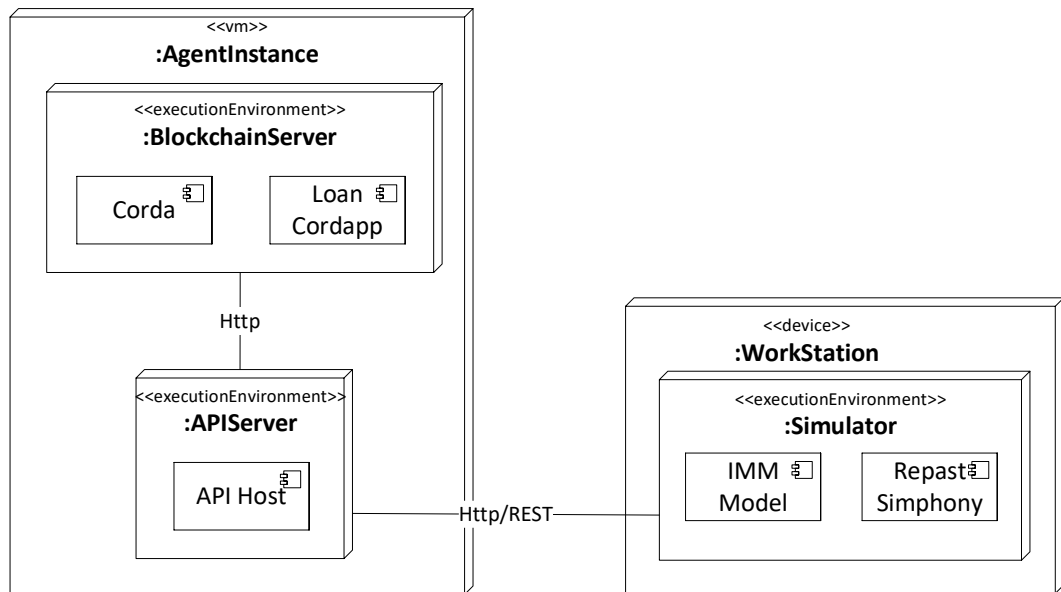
<<vm>>
:AgentInstance

<<executionEnvironment>>
:BlockchainServer

Corda

Loan Cordapp

Http

<<executionEnvironment>>
:APIServer

API Host

Http/REST

<<device>>
:WorkStation

<<executionEnvironment>>
:Simulator

IMM Model

Repast Simphony